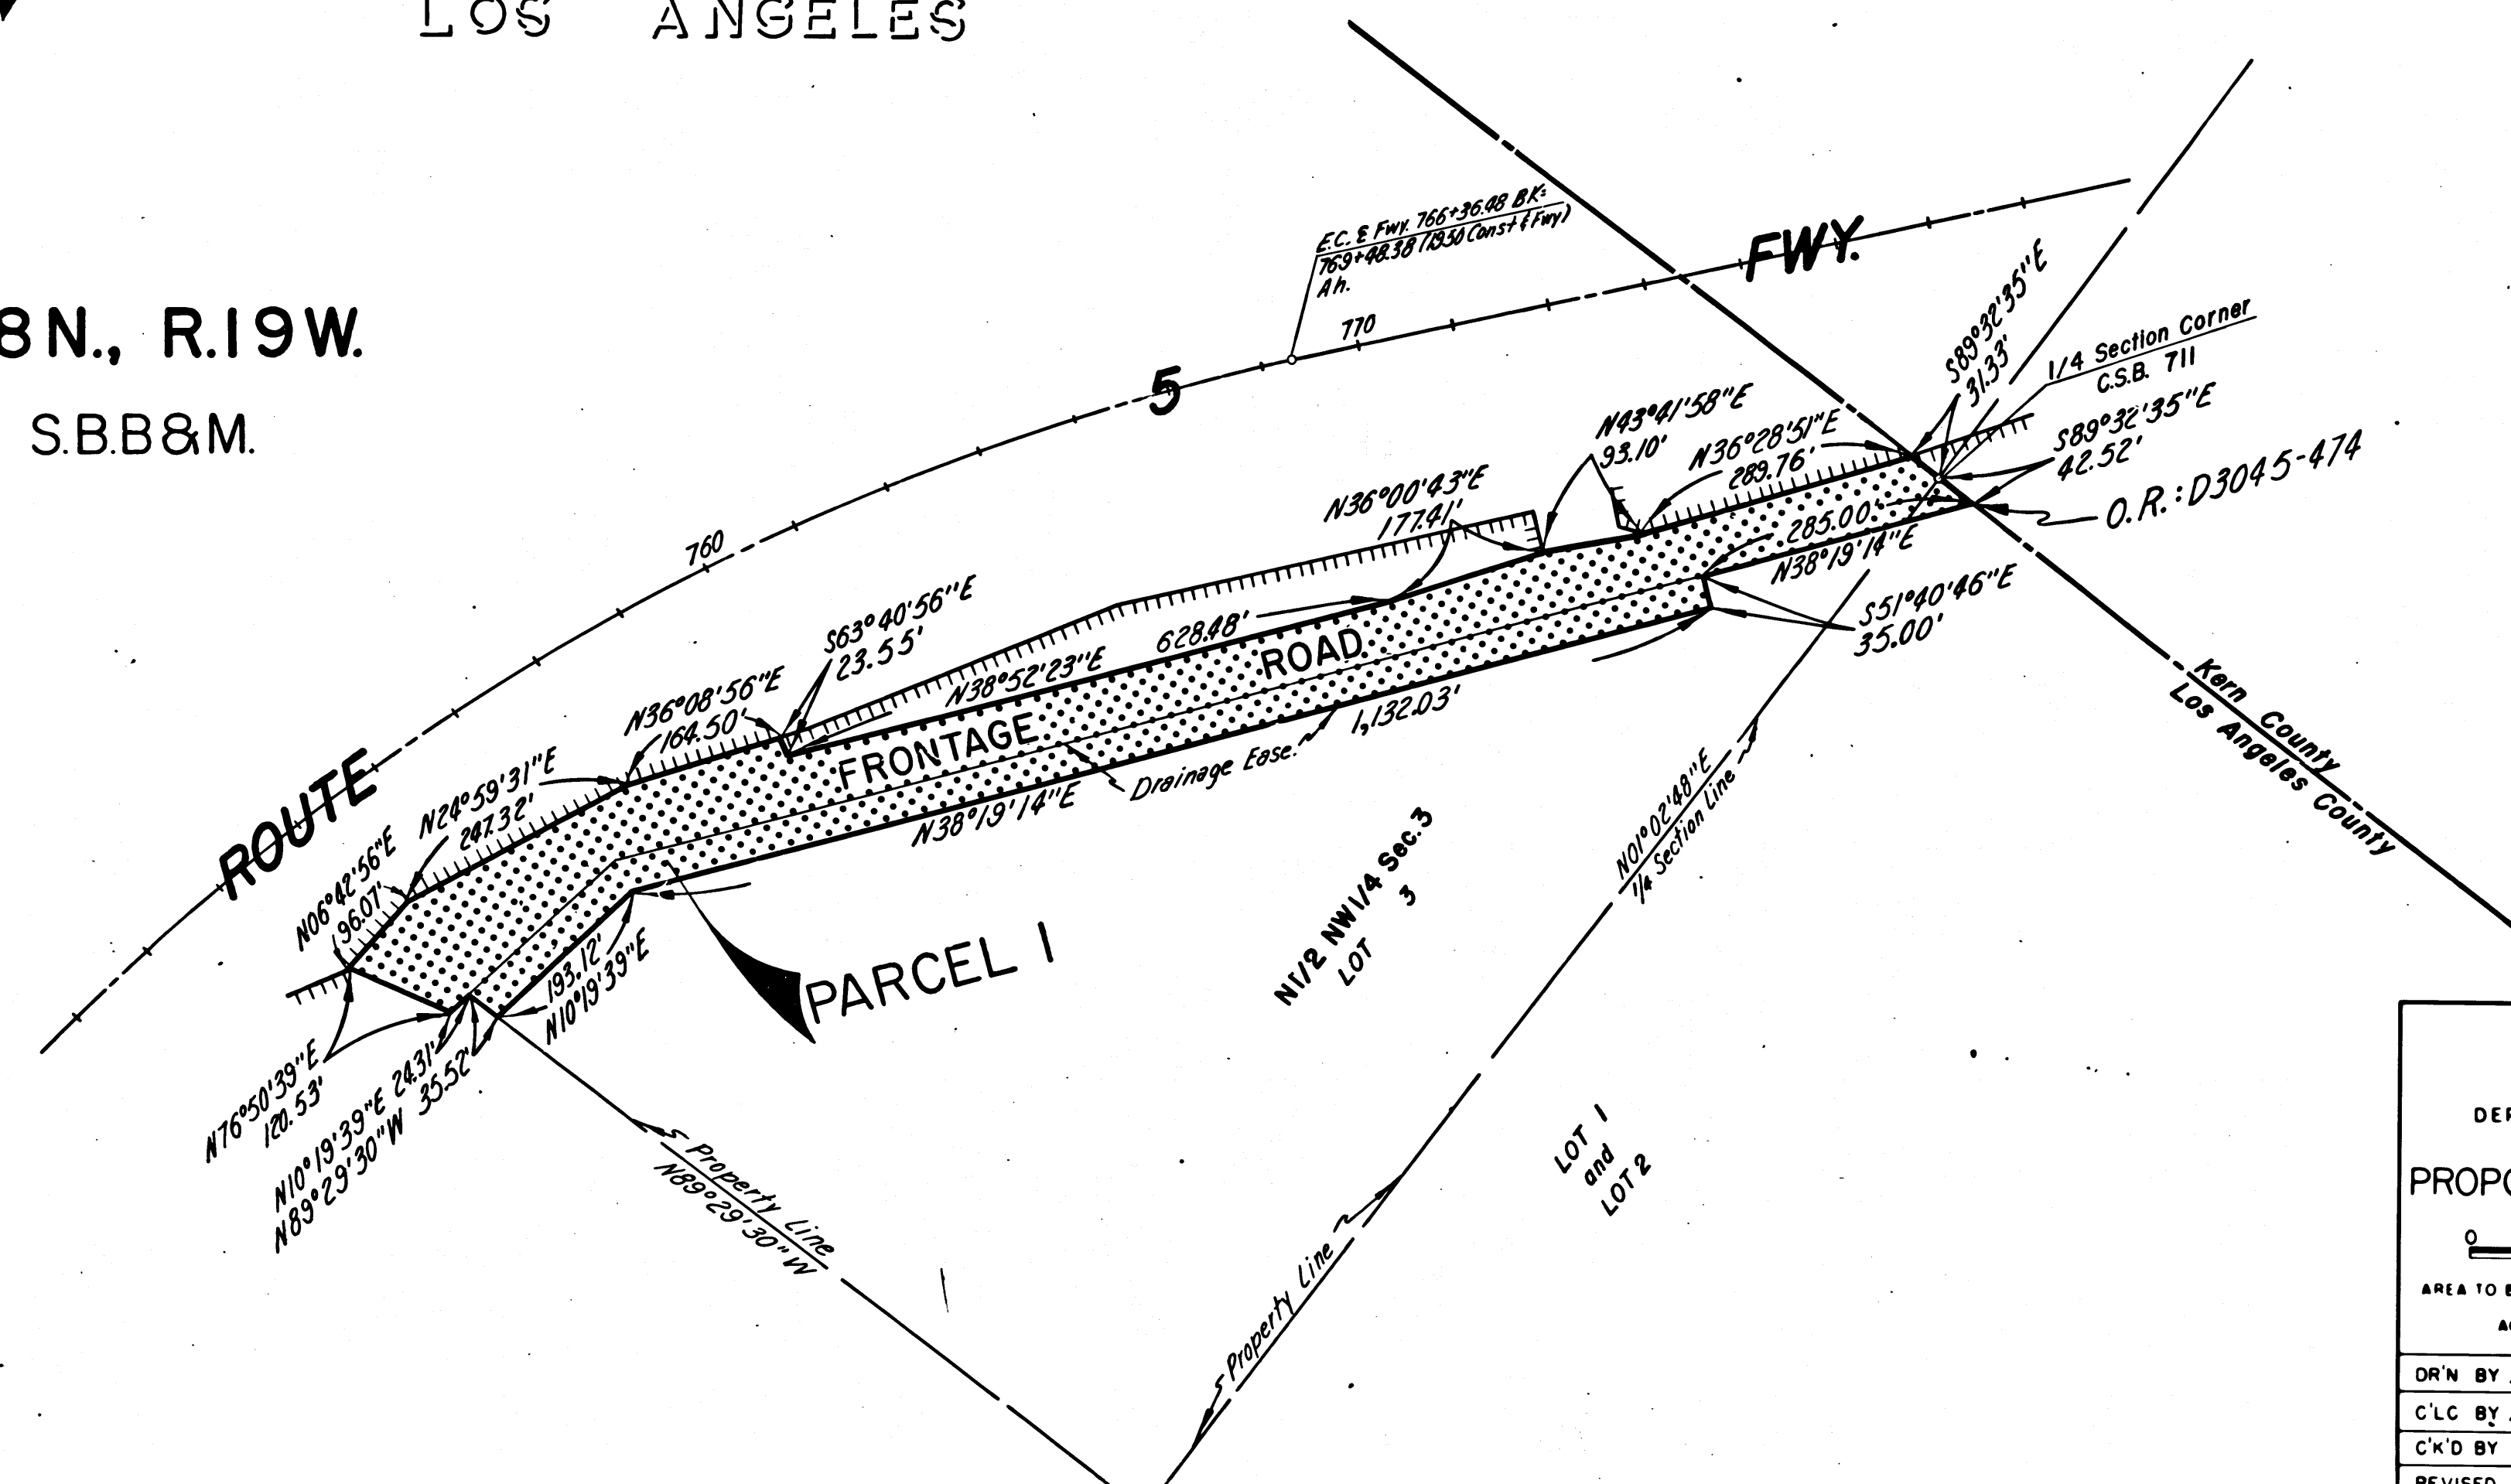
LOS ANGELES

8N., R.19W.
S.B.B&M.

E.C. ₠ Fwy. 766+36.48 BK.=
769+48.38 (1950 Const ₠ Fwy)
Ah.

FWY.

770

5

760

ROUTE

S89°32'35"E
31.33'

1/4 Section Corner
C.S.B. 711

S89°32'35"E
42.52'

O.R.: D3045-474

N43°41'58"E
93.10'

N36°28'51"E
289.76'

N36°00'43"E
177.41'

285.00'
N38°19'14"E

S51°40'46"E
35.00'

S63°40'56"E
23.55'

628.48'

N38°52'23"E

ROAD

FRONTAGE

N36°08'56"E
164.50'

N24°59'31"E
247.32'

N06°42'56"E
96.07'

Drainage Ease.

1,132.03'

N38°19'14"E

N01°02'48"E
1/4 Section Line

Kern County
Los Angeles County

PARCEL I

N1/2 NW1/4 Sec.3
LOT 3

193.12'
N10°19'39"E

N76°50'39"E
120.53'

N10°19'39"E 24.31'
N89°29'30"W 35.52'

Property Line
N89°29'30"W

LOT 1
and
LOT 2

Property Line

DEP

PROPO

0

AREA TO B

AC

DR'N BY

C'LC BY

C'K'D BY

REVISED